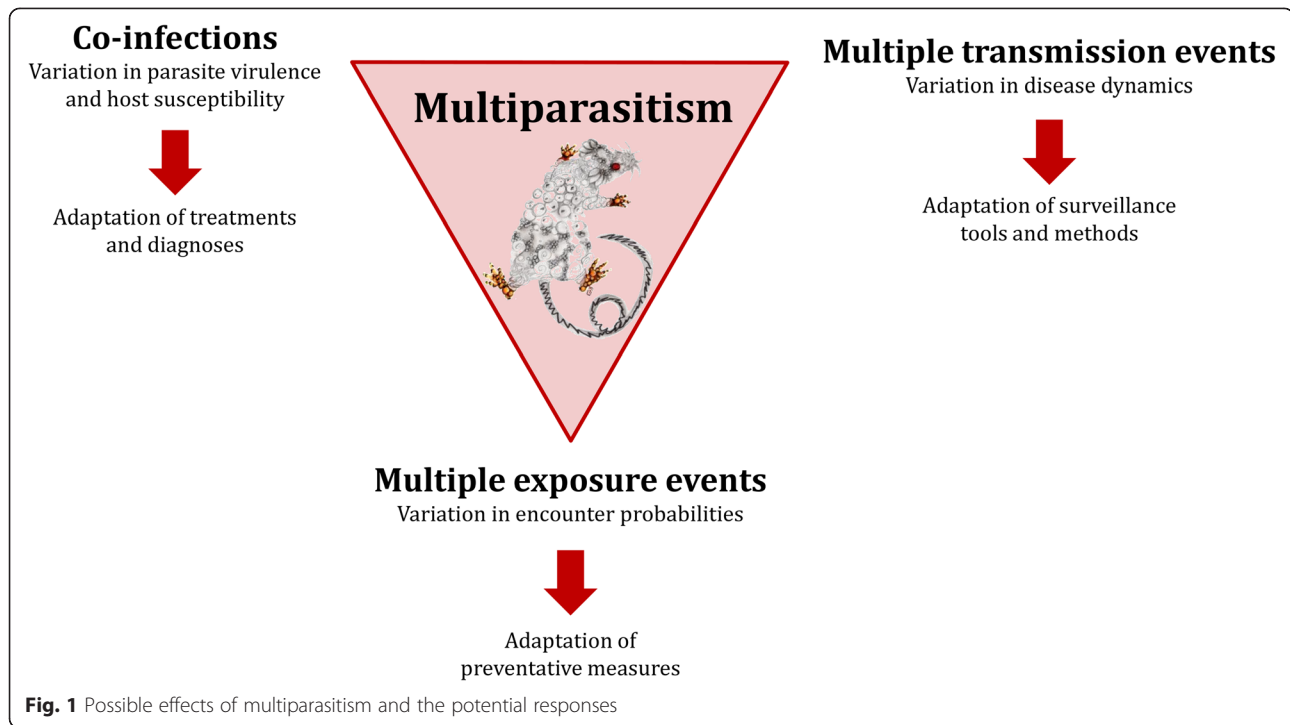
Co-infections
Variation in parasite virulence and host susceptibility

Adaptation of treatments and diagnoses

Multiparasitism

Multiple transmission events
Variation in disease dynamics

Adaptation of surveillance tools and methods

Multiple exposure events
Variation in encounter probabilities

Adaptation of preventative measures

Fig. 1 Possible effects of multiparasitism and the potential responses